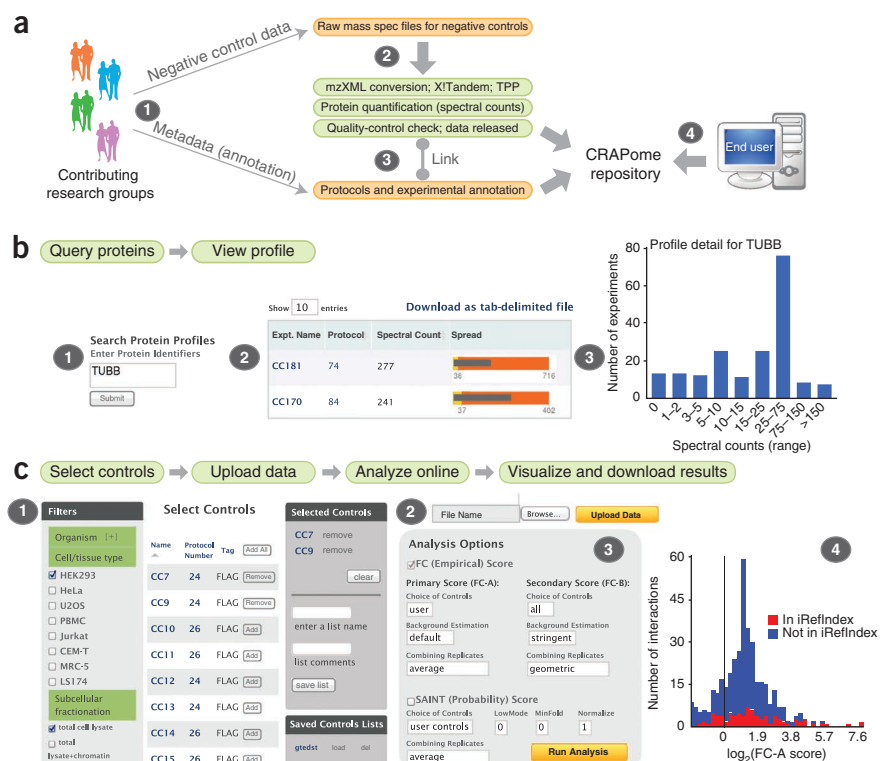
a

Contributing research groups

Negative control data

1

Metadata (annotation)

Raw mass spec files for negative controls

2

mzXML conversion; X!Tandem; TPP

Protein quantification (spectral counts)

Quality-control check; data released

3

Link

Protocols and experimental annotation

CRAPome repository

4

End user

b

Query proteins

View profile

1

Search Protein Profiles
Enter Protein Identifiers

TUBB

Submit

2

Show 10 entries

Download as tab-delimited file

| Expt. Name | Protocol | Spectral Count | Spread |
|---|---|---|---|
| CC181 | 74 | 277 | 36 716 |
| CC170 | 84 | 241 | 37 402 |

3

Profile detail for TUBB

Number of experiments

80
60
40
20
0

0
1–2
3–5
5–10
10–15
15–25
25–75
75–150
>150

Spectral counts (range)

c

Select controls

Upload data

Analyze online

Visualize and download results

1

Filters

Organism [+]

Cell/tissue type

HEK293
HeLa
U2OS
PBMC
Jurkat
CEM-T
MRC-5
LS174

Subcellular fractionation

total cell lysate
total lysate+chromatin

Select Controls

| Name | Protocol Number | Tag | Add All |
|---|---|---|---|
| CC7 | 24 | FLAG | Remove |
| CC9 | 24 | FLAG | Remove |
| CC10 | 26 | FLAG | Add |
| CC11 | 26 | FLAG | Add |
| CC12 | 24 | FLAG | Add |
| CC13 | 24 | FLAG | Add |
| CC14 | 26 | FLAG | Add |
| CC15 | 26 | FLAG | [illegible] |

Selected Controls

CC7 remove
CC9 remove

clear

enter a list name

list comments

save list

Saved Controls Lists

gtedst load del

2

File Name

Browse...

Upload Data

Analysis Options

3

FC (Empirical) Score

Primary Score (FC-A):

Choice of Controls
user

Background Estimation
default

Combining Replicates
average

Secondary Score (FC-B):

Choice of Controls
all

Background Estimation
stringent

Combining Replicates
geometric

SAINT (Probability) Score

Choice of Controls
user controls

LowMode
0

MinFold
0

Normalize
1

Combining Replicates
average

Run Analysis

4

Number of interactions

60
45
30
15
0

In iRefIndex
Not in iRefIndex

0
1.9
3.8
5.7
7.6

$\log_2$(FC-A score)